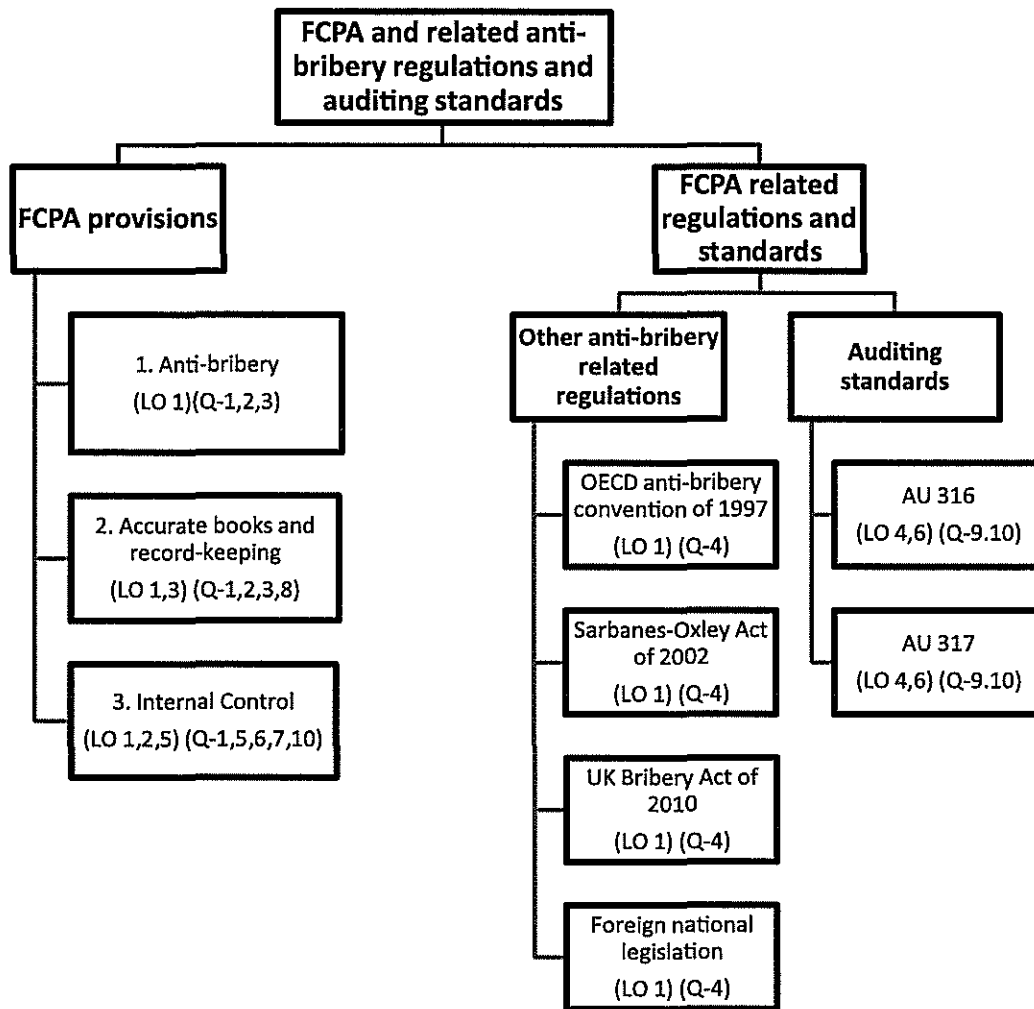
FCPA and related anti-bribery regulations and auditing standards

FCPA provisions

1. Anti-bribery
(LO 1)(Q-1,2,3)

2. Accurate books and record-keeping
(LO 1,3) (Q-1,2,3,8)

3. Internal Control
(LO 1,2,5) (Q-1,5,6,7,10)

FCPA related regulations and standards

Other anti-bribery related regulations

OECD anti-bribery convention of 1997
(LO 1) (Q-4)

Sarbanes-Oxley Act of 2002
(LO 1) (Q-4)

UK Bribery Act of 2010
(LO 1) (Q-4)

Foreign national legislation
(LO 1) (Q-4)

Auditing standards

AU 316
(LO 4,6) (Q-9.10)

AU 317
(LO 4,6) (Q-9.10)